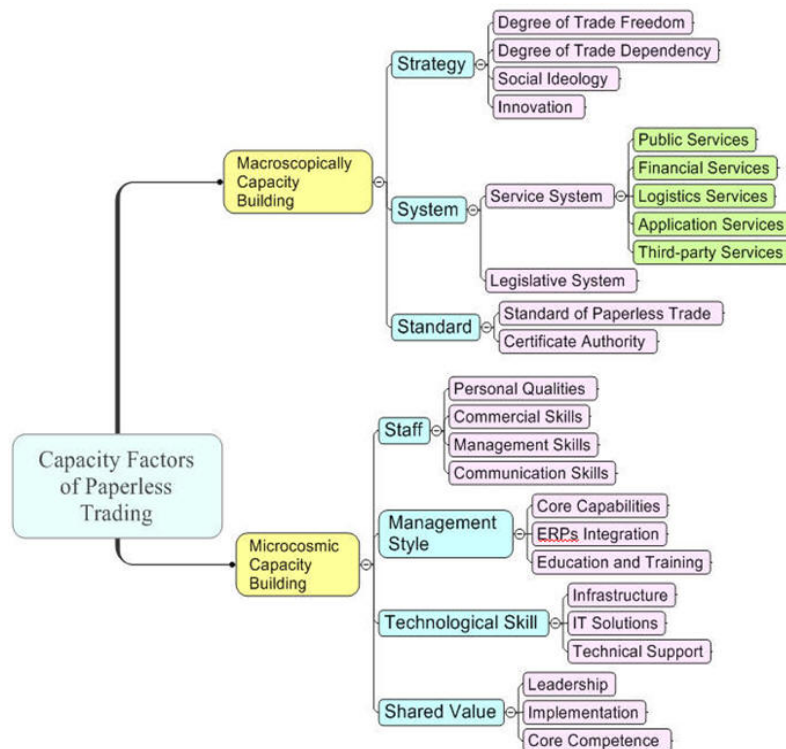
Capacity Factors of Paperless Trading

Macroscopically Capacity Building

Strategy
Degree of Trade Freedom
Degree of Trade Dependency
Social Ideology
Innovation

System
Service System
Public Services
Financial Services
Logistics Services
Application Services
Third-party Services
Legislative System

Standard
Standard of Paperless Trade
Certificate Authority

Microcosmic Capacity Building

Staff
Personal Qualities
Commercial Skills
Management Skills
Communication Skills

Management Style
Core Capabilities
ERPs Integration
Education and Training

Technological Skill
Infrastructure
IT Solutions
Technical Support

Shared Value
Leadership
Implementation
Core Competence